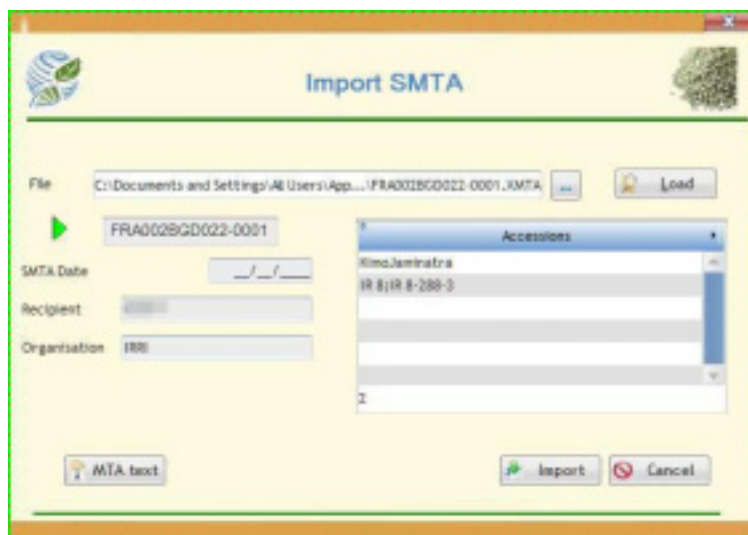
Import SMTA

File C:\Documents and Settings\All Users\App...\FRA002BGD022-0001.XMTA ... Load

FRA002BGD022-0001

SMTA Date __/__/____

Recipient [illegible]

Organisation IRRI

Accessions

KimoJaminatra

IR 8;IR 8-288-3

2

MTA text

Import

Cancel